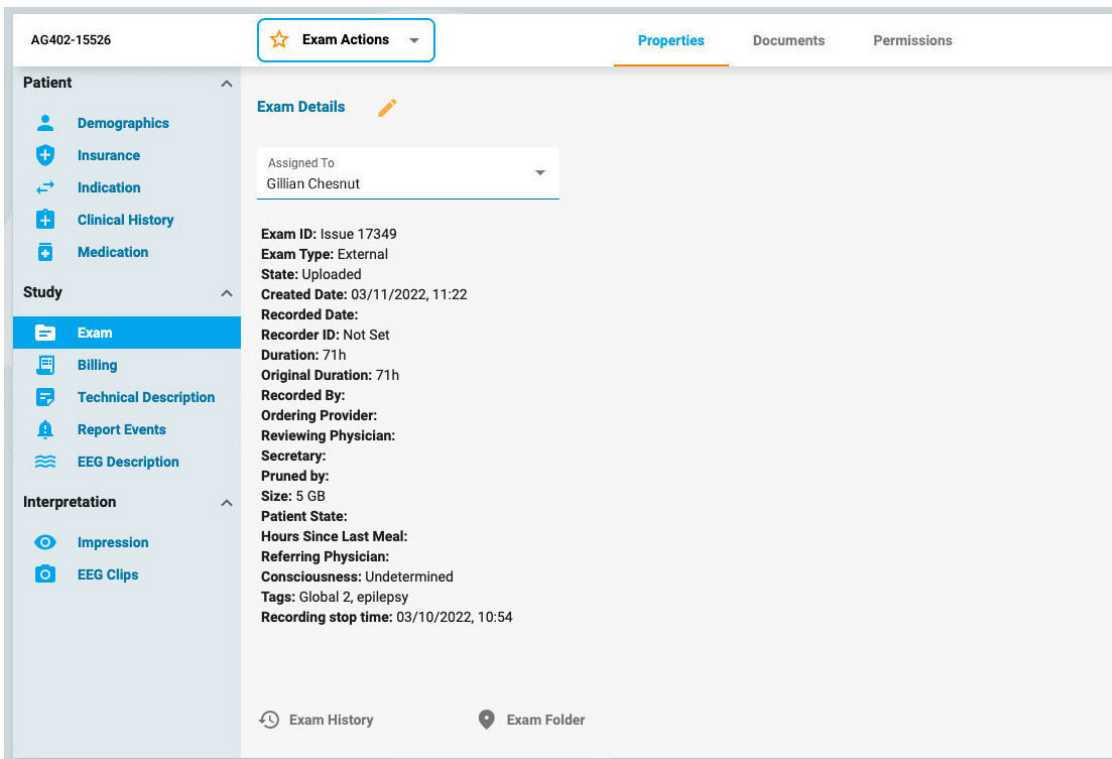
AG402-15526

Exam Actions

Properties
Documents
Permissions

Patient
Demographics
Insurance
Indication
Clinical History
Medication

Study
Exam
Billing
Technical Description
Report Events
EEG Description

Interpretation
Impression
EEG Clips

Exam Details

Assigned To
Gillian Chesnut

**Exam ID:** Issue 17349
**Exam Type:** External
**State:** Uploaded
**Created Date:** 03/11/2022, 11:22
**Recorded Date:**
**Recorder ID:** Not Set
**Duration:** 71h
**Original Duration:** 71h
**Recorded By:**
**Ordering Provider:**
**Reviewing Physician:**
**Secretary:**
**Pruned by:**
**Size:** 5 GB
**Patient State:**
**Hours Since Last Meal:**
**Referring Physician:**
**Consciousness:** Undetermined
**Tags:** Global 2, epilepsy
**Recording stop time:** 03/10/2022, 10:54

Exam History
Exam Folder